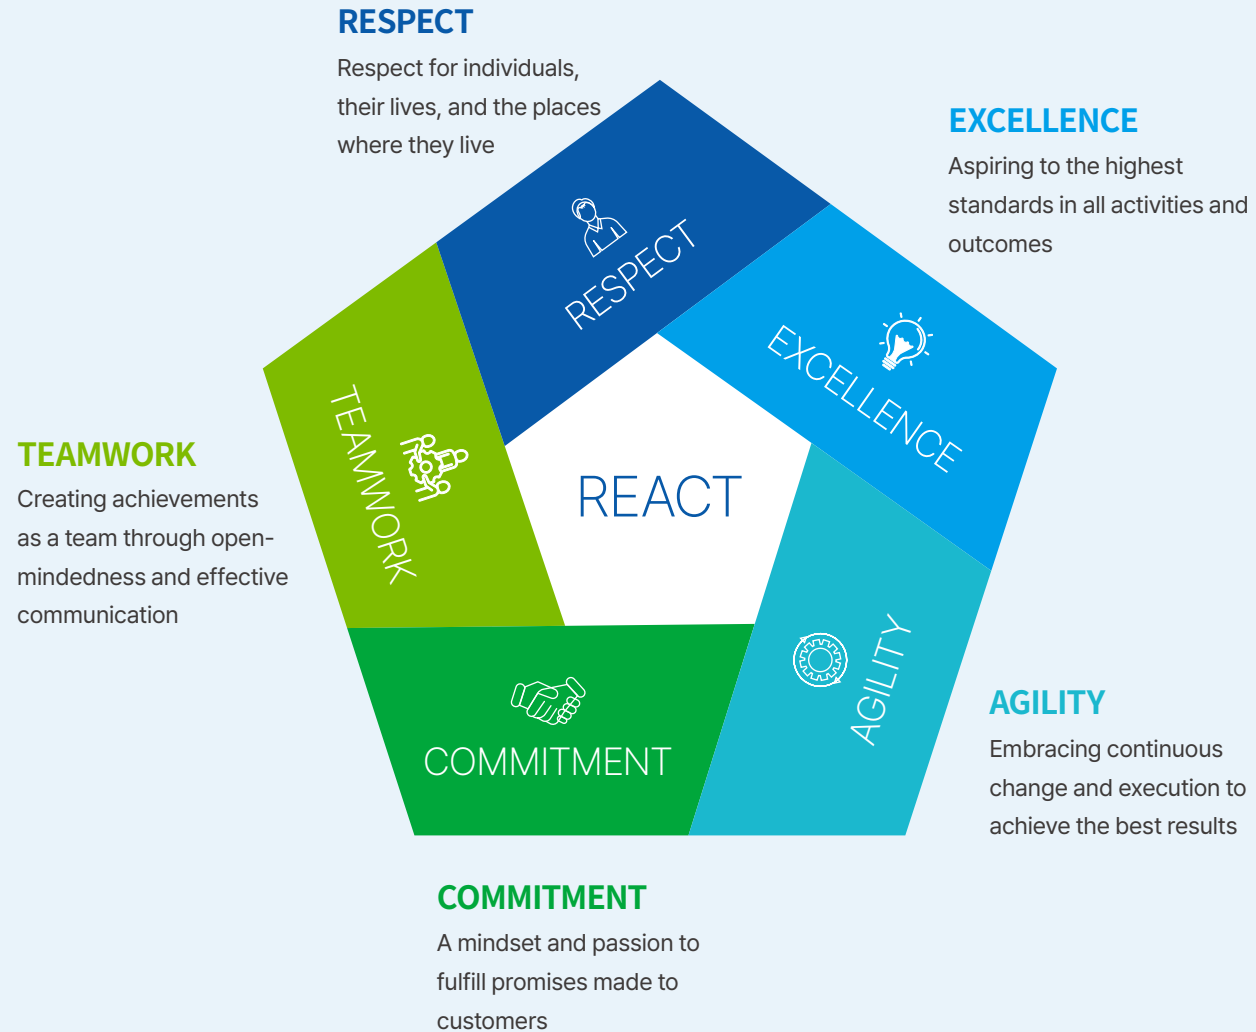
RESPECT
Respect for individuals, their lives, and the places where they live

EXCELLENCE
Aspiring to the highest standards in all activities and outcomes

RESPECT

EXCELLENCE

TEAMWORK

TEAMWORK
Creating achievements as a team through open-mindedness and effective communication

REACT

AGILITY

COMMITMENT

AGILITY
Embracing continuous change and execution to achieve the best results

COMMITMENT
A mindset and passion to fulfill promises made to customers